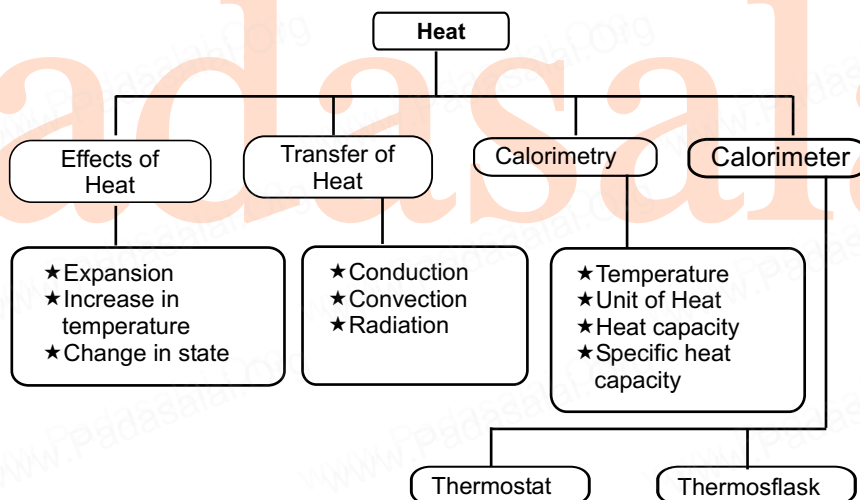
Heat

Effects of Heat

Transfer of Heat

Calorimetry

Calorimeter

★Expansion
★Increase in temperature
★Change in state

★Conduction
★Convection
★Radiation

★Temperature
★Unit of Heat
★Heat capacity
★Specific heat capacity

Thermostat

Thermosflask

Padasalai
www.Padasalai.Org